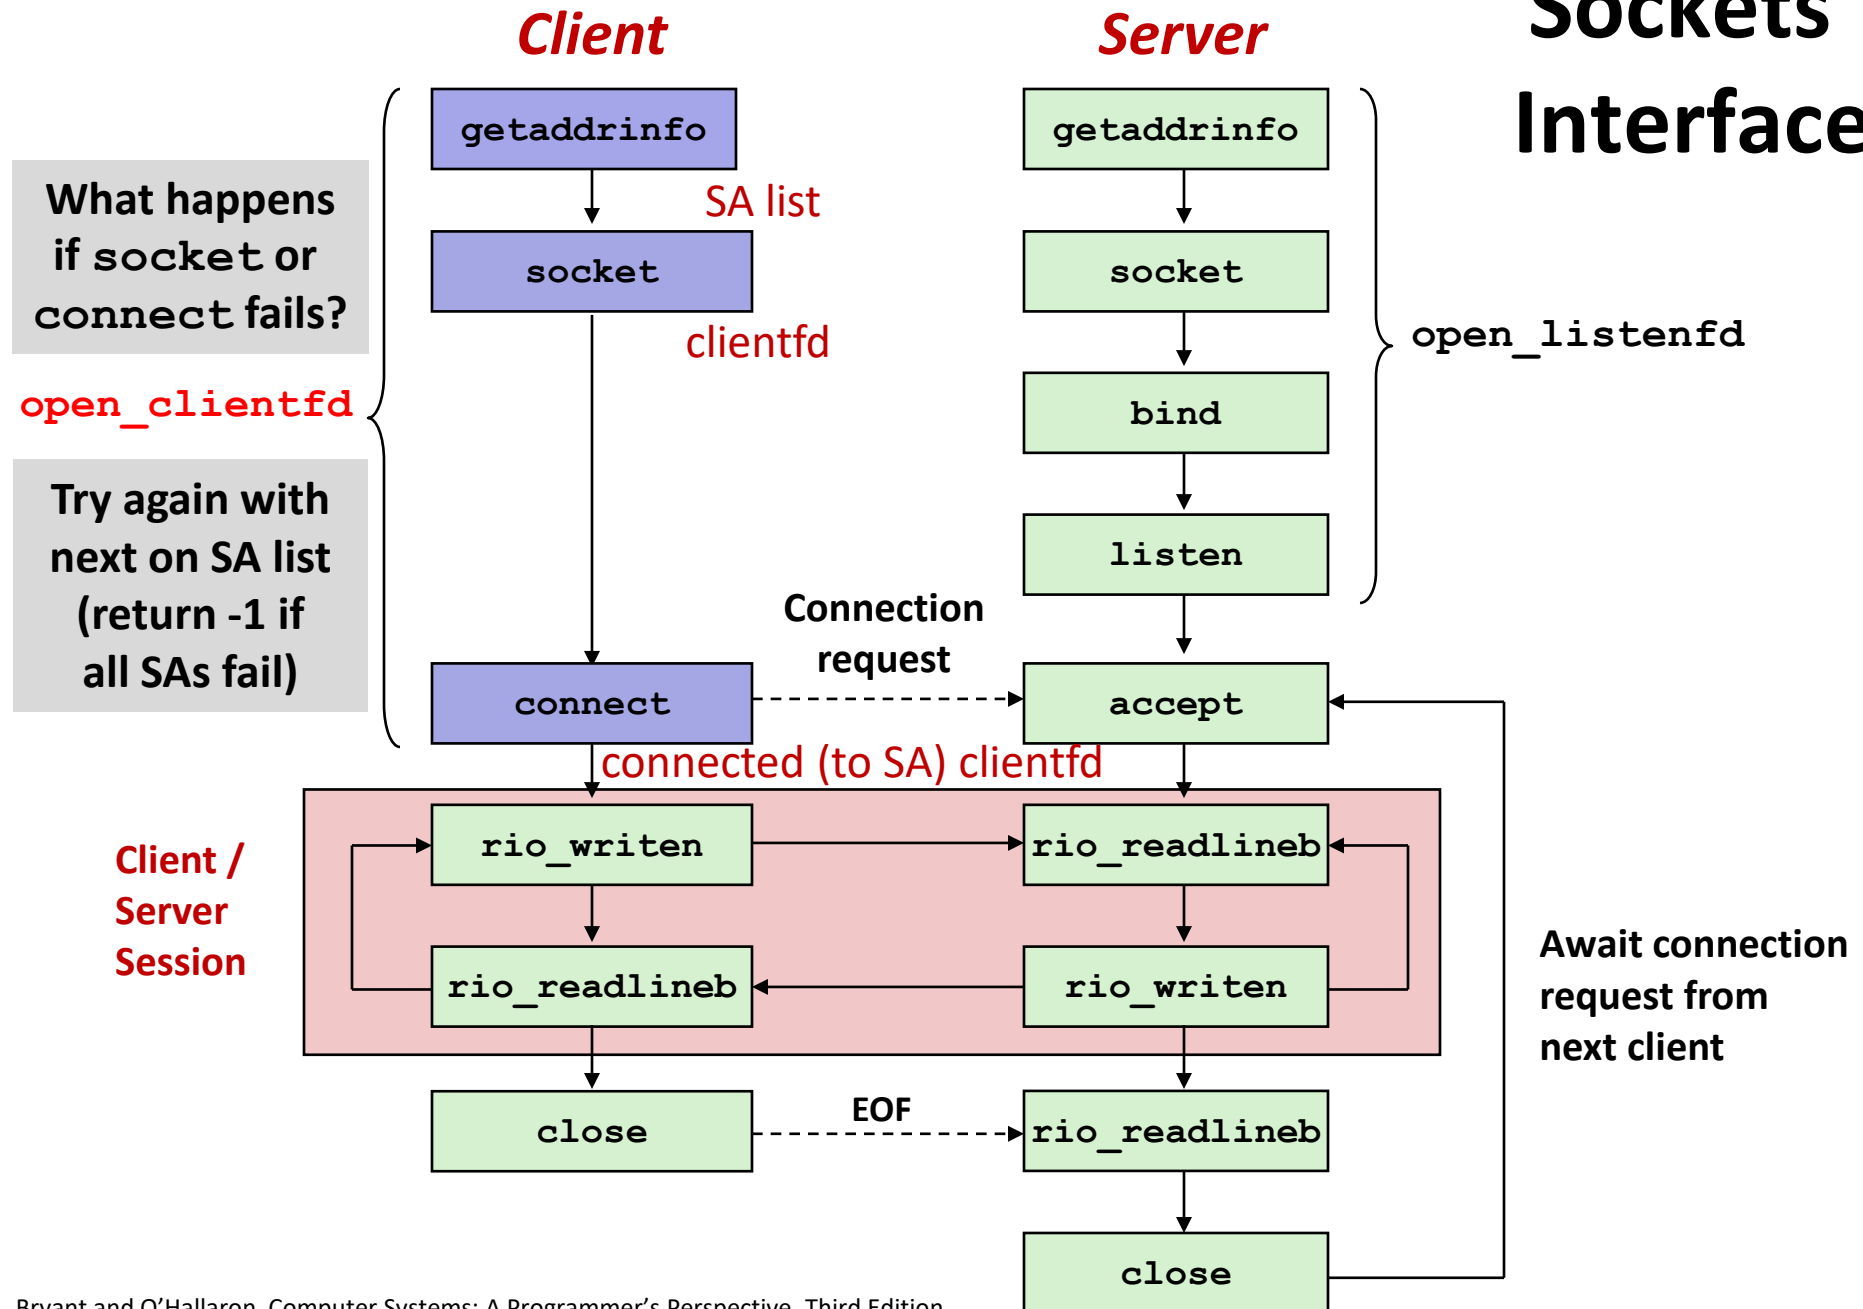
Sockets Interface

Client

Server

getaddrinfo

SA list

socket

clientfd

What happens if socket or connect fails?

open_clientfd

Try again with next on SA list (return -1 if all SAs fail)

connect

Connection request

getaddrinfo

socket

bind

listen

open_listenfd

accept

connected (to SA) clientfd

Client / Server Session

rio_writen

rio_readlineb

rio_readlineb

rio_writen

Await connection request from next client

close

EOF

rio_readlineb

close

Bryant and O'Hallaron, Computer Systems: A Programmer's Perspective, Third Edition